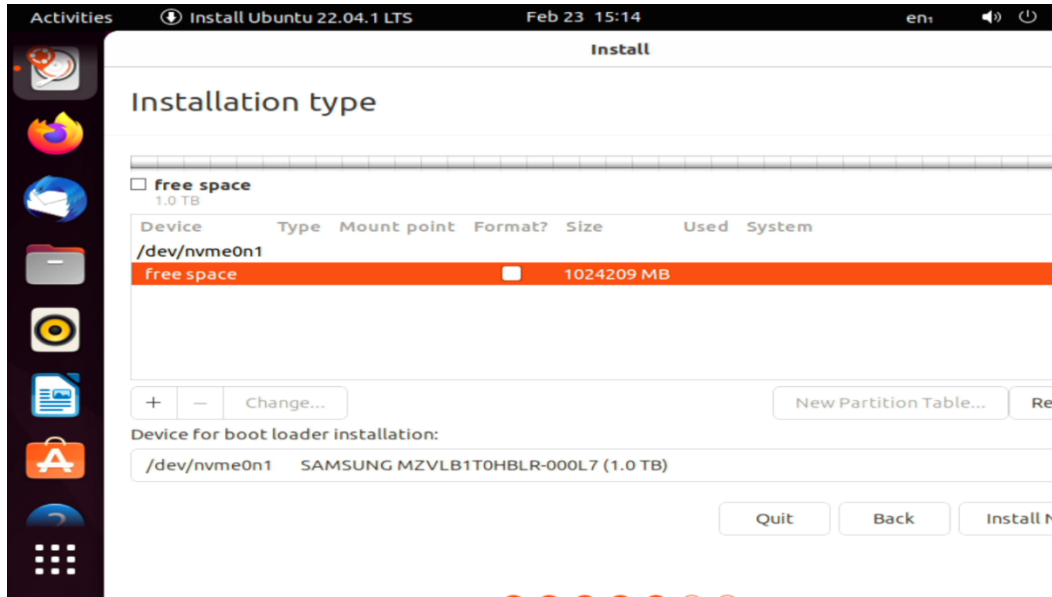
Activities Install Ubuntu 22.04.1 LTS Feb 23 15:14 en₁

Install

Installation type

free space
1.0 TB

| Device | Type | Mount point | Format? | Size | Used | System |
|---|---|---|---|---|---|---|
| /dev/nvme0n1 | | | | | | |
| free space | | | | 1024209 MB | | |

+ − Change... New Partition Table... Re

Device for boot loader installation:

/dev/nvme0n1 SAMSUNG MZVLB1T0HBLR-000L7 (1.0 TB)

Quit Back Install N